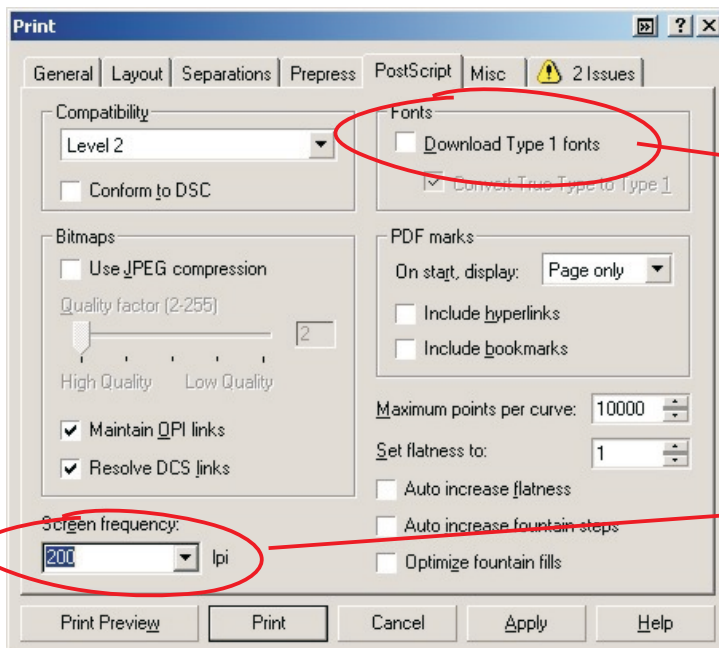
Print

? X

General | Layout | Separations | Prepress | PostScript | Misc | 2 Issues

Compatibility
Level 2
Conform to DSC

Fonts
Download Type 1 fonts
Convert True Type to Type 1

Bitmaps
Use JPEG compression
Quality factor (2-255)
2
High Quality    Low Quality
Maintain OPI links
Resolve DCS links

PDF marks
On start, display: Page only
Include hyperlinks
Include bookmarks

Maximum points per curve: 10000
Set flatness to: 1
Auto increase flatness
Auto increase fountain steps
Optimize fountain fills

Screen frequency:
200 lpi

Print Preview | Print | Cancel | Apply | Help